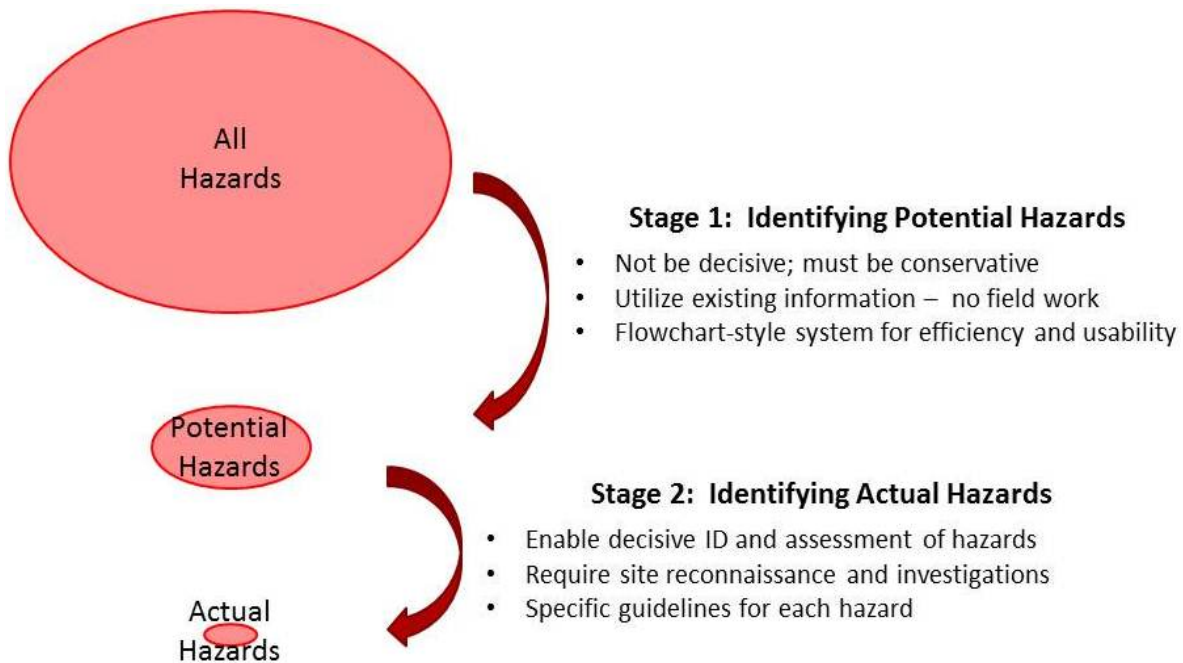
All Hazards

Stage 1: Identifying Potential Hazards

- Not be decisive; must be conservative
- Utilize existing information – no field work
- Flowchart-style system for efficiency and usability

Potential Hazards

Stage 2: Identifying Actual Hazards

- Enable decisive ID and assessment of hazards
- Require site reconnaissance and investigations
- Specific guidelines for each hazard

Actual Hazards